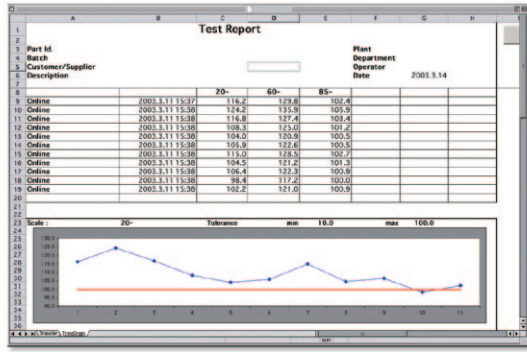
| | A | B | C | D | E | F | G | H |
|---|---|---|---|---|---|---|---|---|
| 1 | | | Test Report | | | | | |
| 2 | | | | | | | | |
| 3 | Part Id. | | | | | Plant | | |
| 4 | Batch | | | | | Department | | |
| 5 | Customer/Supplier | | | | | Operator | | |
| 6 | Description | | | | | Date | 2003.3.14 | |
| 7 | | | | | | | | |
| 8 | | | 20- | 60- | 85- | | | |
| 9 | Online | 2003.3.11 15:37 | 116,2 | 129,8 | 102,4 | | | |
| 10 | Online | 2003.3.11 15:38 | 124,2 | 135,9 | 105,9 | | | |
| 11 | Online | 2003.3.11 15:38 | 116,8 | 127,4 | 103,4 | | | |
| 12 | Online | 2003.3.11 15:38 | 108,3 | 125,0 | 101,2 | | | |
| 13 | Online | 2003.3.11 15:38 | 104,0 | 120,9 | 100,5 | | | |
| 14 | Online | 2003.3.11 15:38 | 105,9 | 122,6 | 100,5 | | | |
| 15 | Online | 2003.3.11 15:38 | 115,0 | 128,5 | 102,7 | | | |
| 16 | Online | 2003.3.11 15:38 | 104,5 | 121,2 | 101,3 | | | |
| 17 | Online | 2003.3.11 15:38 | 106,4 | 122,3 | 100,9 | | | |
| 18 | Online | 2003.3.11 15:38 | 98,4 | 117,2 | 100,0 | | | |
| 19 | Online | 2003.3.11 15:38 | 102,2 | 121,0 | 100,9 | | | |

Scale : 20- Tolerance min 10,0 max 100,0

1 2 3 4 5 6 7 8 9 10 11

Transfer TestGraph